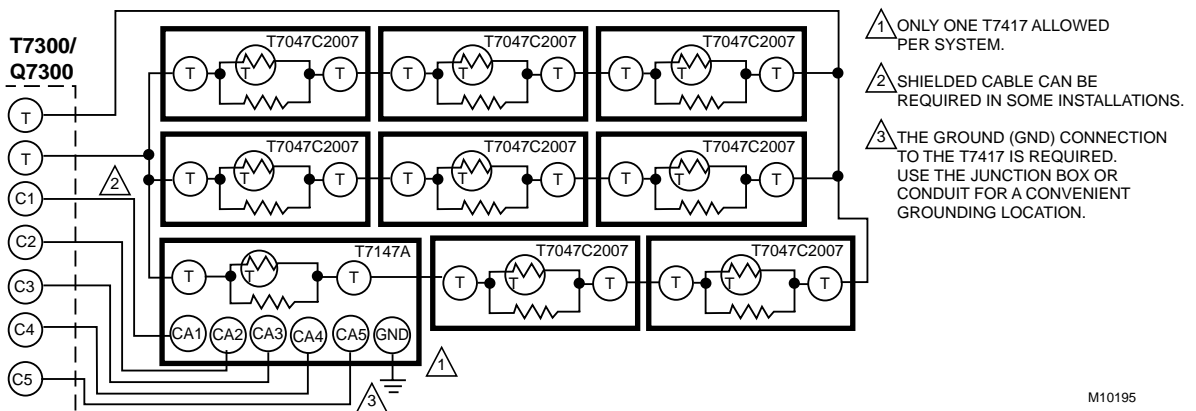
T7300/
Q7300

T
T
C1
C2
C3
C4
C5

T7047C2007
T T T
T7047C2007
T T T
T7047C2007
T T T

T7047C2007
T T T
T7047C2007
T T T
T7047C2007
T T T

2

T7147A
T T T
CA1 CA2 CA3 CA4 CA5 GND

T7047C2007
T T T
T7047C2007
T T T

1
3

1 ONLY ONE T7417 ALLOWED PER SYSTEM.

2 SHIELDED CABLE CAN BE REQUIRED IN SOME INSTALLATIONS.

3 THE GROUND (GND) CONNECTION TO THE T7417 IS REQUIRED. USE THE JUNCTION BOX OR CONDUIT FOR A CONVENIENT GROUNDING LOCATION.

M10195